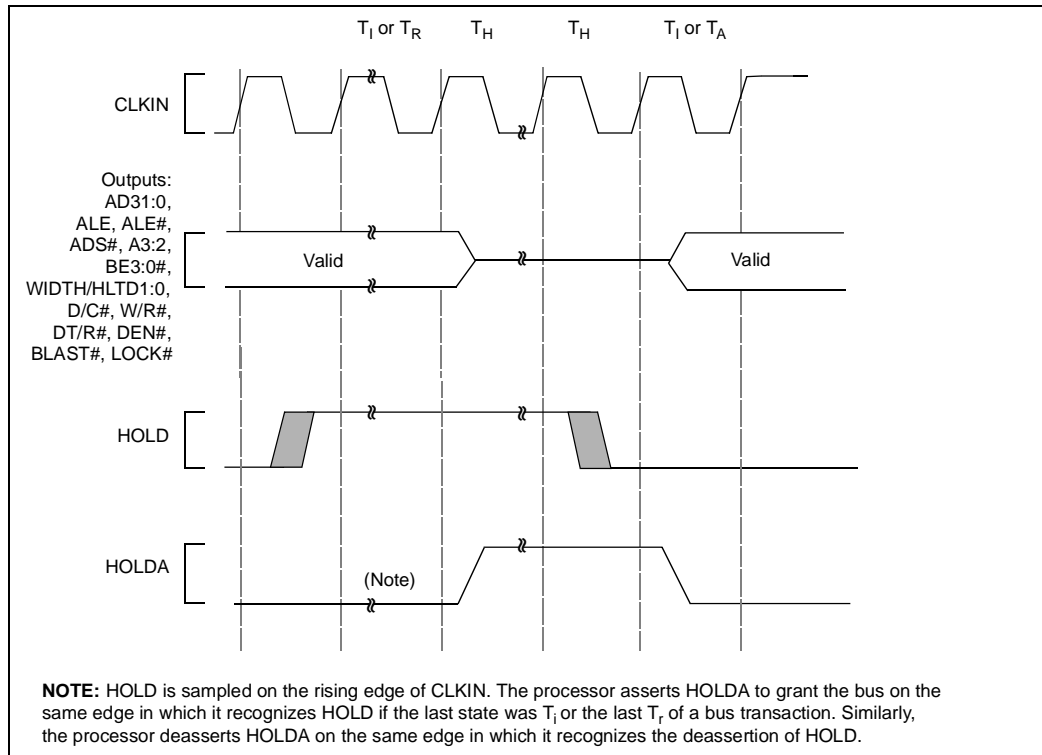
$T_I$ or $T_R$ $T_H$ $T_H$ $T_I$ or $T_A$

CLKIN

Outputs: AD31:0, ALE, ALE#, ADS#, A3:2, BE3:0#, WIDTH/HLTD1:0, D/C#, W/R#, DT/R#, DEN#, BLAST#, LOCK#

Valid

Valid

HOLD

HOLDA

(Note)

**NOTE:** HOLD is sampled on the rising edge of CLKIN. The processor asserts HOLDA to grant the bus on the same edge in which it recognizes HOLD if the last state was $T_i$ or the last $T_r$ of a bus transaction. Similarly, the processor deasserts HOLDA on the same edge in which it recognizes the deassertion of HOLD.